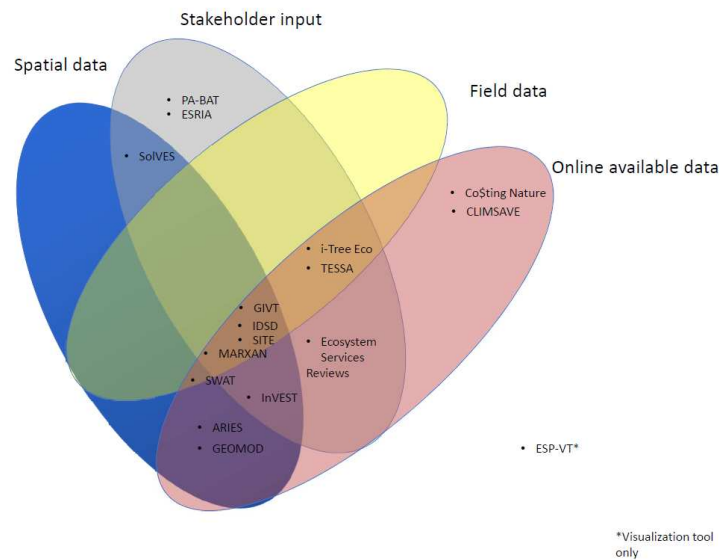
Stakeholder input

Spatial data

Field data

Online available data

• PA-BAT
• ESRIA

• SolVES

• Co$ting Nature
• CLIMSAVE

• i-Tree Eco
• TESSA

• GIVT
• IDSD
• SITE
• MARXAN
• SWAT
• InVEST

• Ecosystem Services Reviews

• ARIES
• GEOMOD

• ESP-VT*

*Visualization tool only